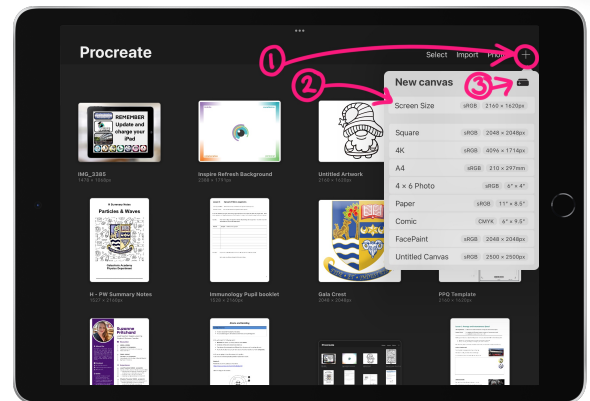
Procreate

Select Import Photo +

①

②

③

New canvas

| Screen Size | sRGB | 2160 × 1620px |
|---|---|---|
| Square | sRGB | 2048 × 2048px |
| 4K | sRGB | 4096 × 1714px |
| A4 | sRGB | 210 × 297mm |
| 4 × 6 Photo | sRGB | 6" × 4" |
| Paper | sRGB | 11" × 8.5" |
| Comic | CMYK | 6" × 9.5" |
| FacePaint | sRGB | 2048 × 2048px |
| Untitled Canvas | sRGB | 2500 × 2500px |

REMEMBER Update and change your iPad

IMG_3385
1478 × 1668px

Inspire Refresh Background
2160 × 1791px

Untitled Artwork
2160 × 1620px

H - PW Summary Notes

Immunology Pupil booklet

Gala Crest

PPQ Template

Particles & Waves

Suzanne Pritchard